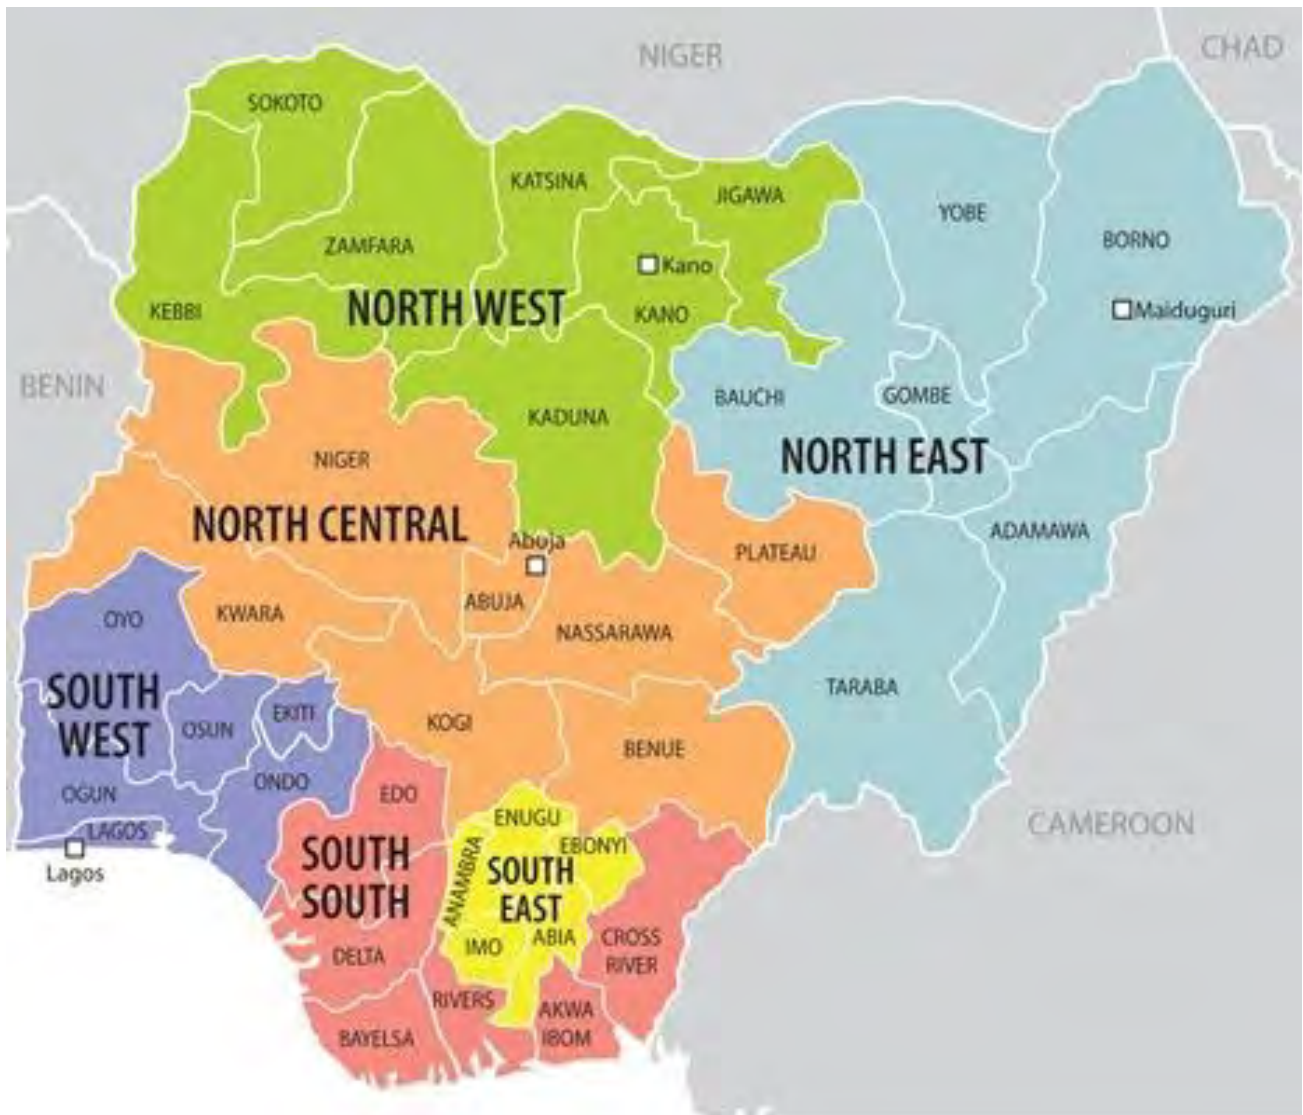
NIGER
CHAD
SOKOTO
KATSINA
JIGAWA
YOBE
BORNO
ZAMFARA
Kano
KEBBI
NORTH WEST
KANO
Maiduguri
BENIN
BAUCHI
GOMBE
KADUNA
NORTH EAST
NIGER
NORTH CENTRAL
Abuja
ADAMAWA
PLATEAU
OYO
KWARA
ABUJA
NASSARAWA
SOUTH WEST
TARABA
OSUN
EKITI
KOGI
BENUE
ONDO
EDO
OGUN
LAGOS
Lagos
CAMEROON
ENUGU
SOUTH SOUTH
EBONYI
ANAMBRA
SOUTH EAST
IMO
ABIA
CROSS RIVER
DELTA
RIVERS
AKWA IBOM
BAYELSA